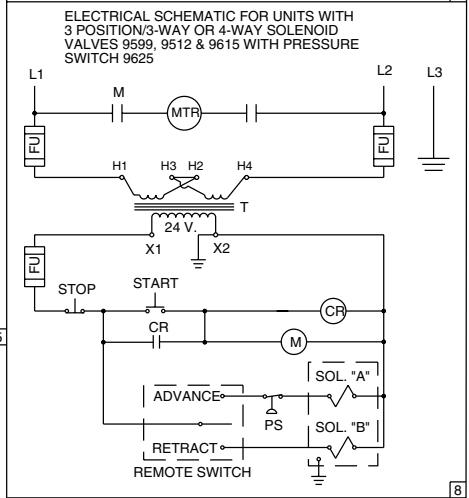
ELECTRICAL SCHEMATIC FOR UNITS WITH 3 POSITION/3-WAY OR 4-WAY SOLENOID VALVES 9599, 9512 & 9615 WITH PRESSURE SWITCH 9625

L1
M
MTR
L2
L3
FU
FU
H1
H3
H2
H4
T
24 V.
X1
X2
FU
STOP
START
CR
CR
M
SOL. "A"
ADVANCE
PS
SOL. "B"
RETRACT
REMOTE SWITCH
8